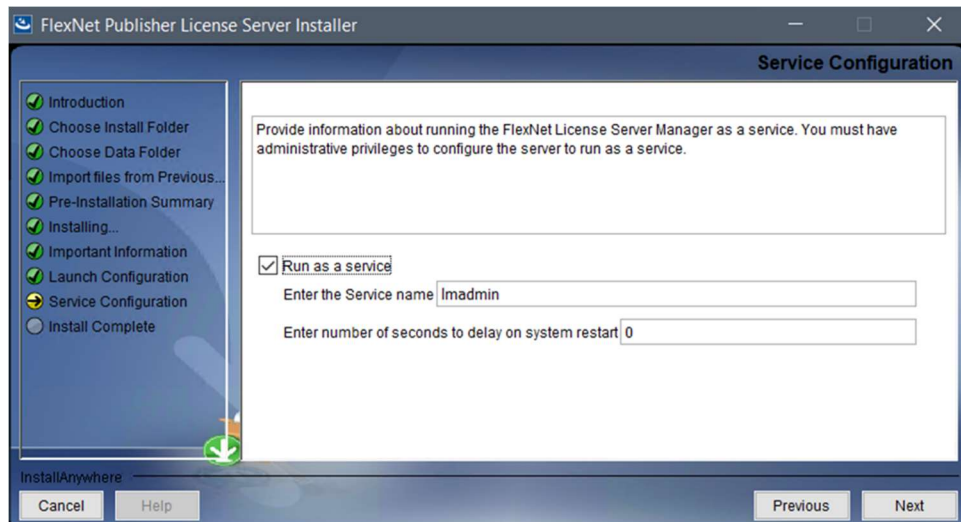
FlexNet Publisher License Server Installer

Service Configuration

Introduction
Choose Install Folder
Choose Data Folder
Import files from Previous...
Pre-Installation Summary
Installing...
Important Information
Launch Configuration
Service Configuration
Install Complete

Provide information about running the FlexNet License Server Manager as a service. You must have administrative privileges to configure the server to run as a service.

Run as a service

Enter the Service name lmadmin

Enter number of seconds to delay on system restart 0

InstallAnywhere

Cancel Help Previous Next